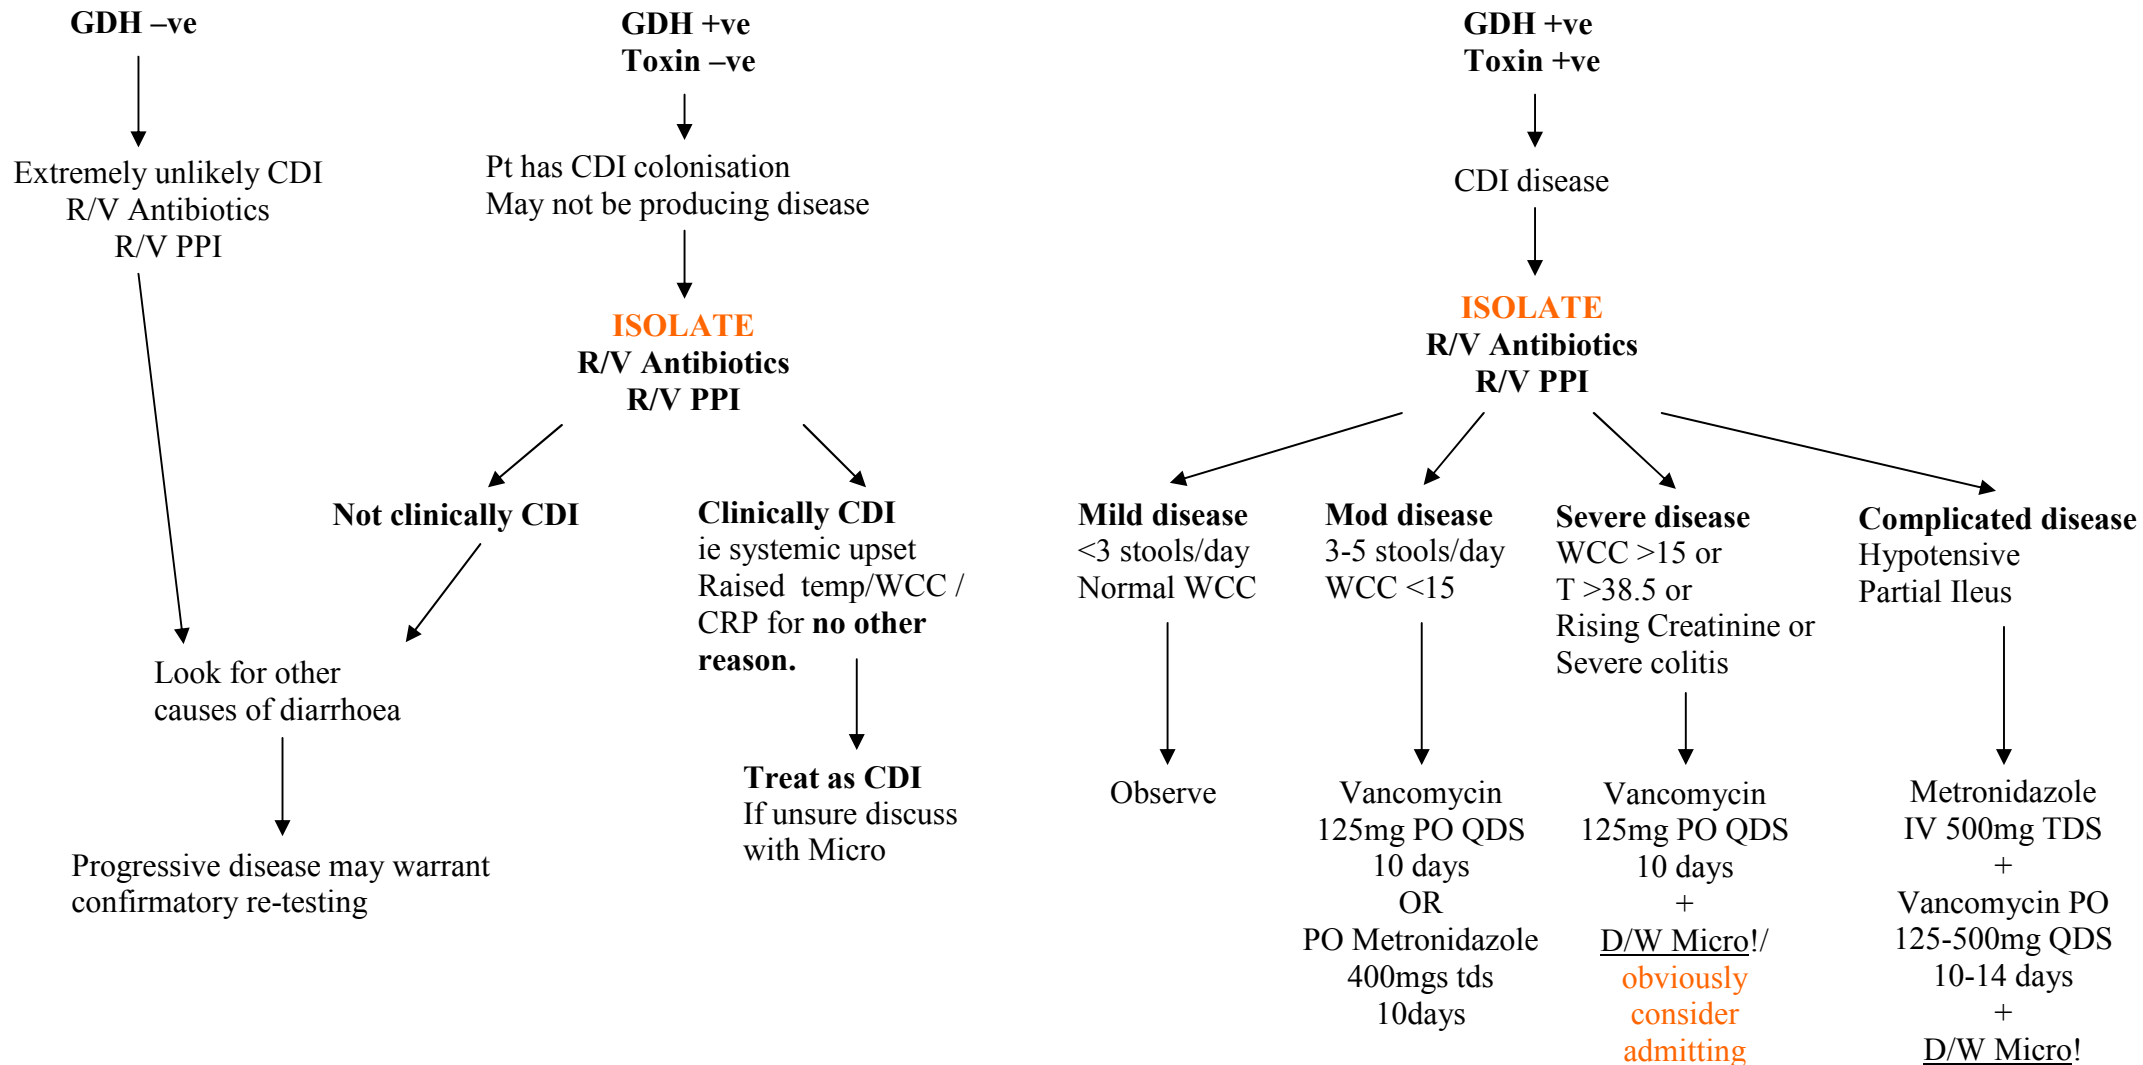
GDH –ve

Extremely unlikely CDI
R/V Antibiotics
R/V PPI

Look for other causes of diarrhoea

Progressive disease may warrant confirmatory re-testing

GDH +ve
Toxin –ve

Pt has CDI colonisation
May not be producing disease

ISOLATE
R/V Antibiotics
R/V PPI

Not clinically CDI

Clinically CDI
ie systemic upset
Raised temp/WCC / CRP for no other reason.

Treat as CDI
If unsure discuss with Micro

GDH +ve
Toxin +ve

CDI disease

ISOLATE
R/V Antibiotics
R/V PPI

Mild disease
<3 stools/day
Normal WCC

Observe

Mod disease
3-5 stools/day
WCC <15

Vancomycin
125mg PO QDS
10 days
OR
PO Metronidazole
400mgs tds
10days

Severe disease
WCC >15 or
T >38.5 or
Rising Creatinine or
Severe colitis

Vancomycin
125mg PO QDS
10 days
+
D/W Micro!/
obviously
consider
admitting

Complicated disease
Hypotensive
Partial Ileus

Metronidazole
IV 500mg TDS
+
Vancomycin PO
125-500mg QDS
10-14 days
+
D/W Micro!